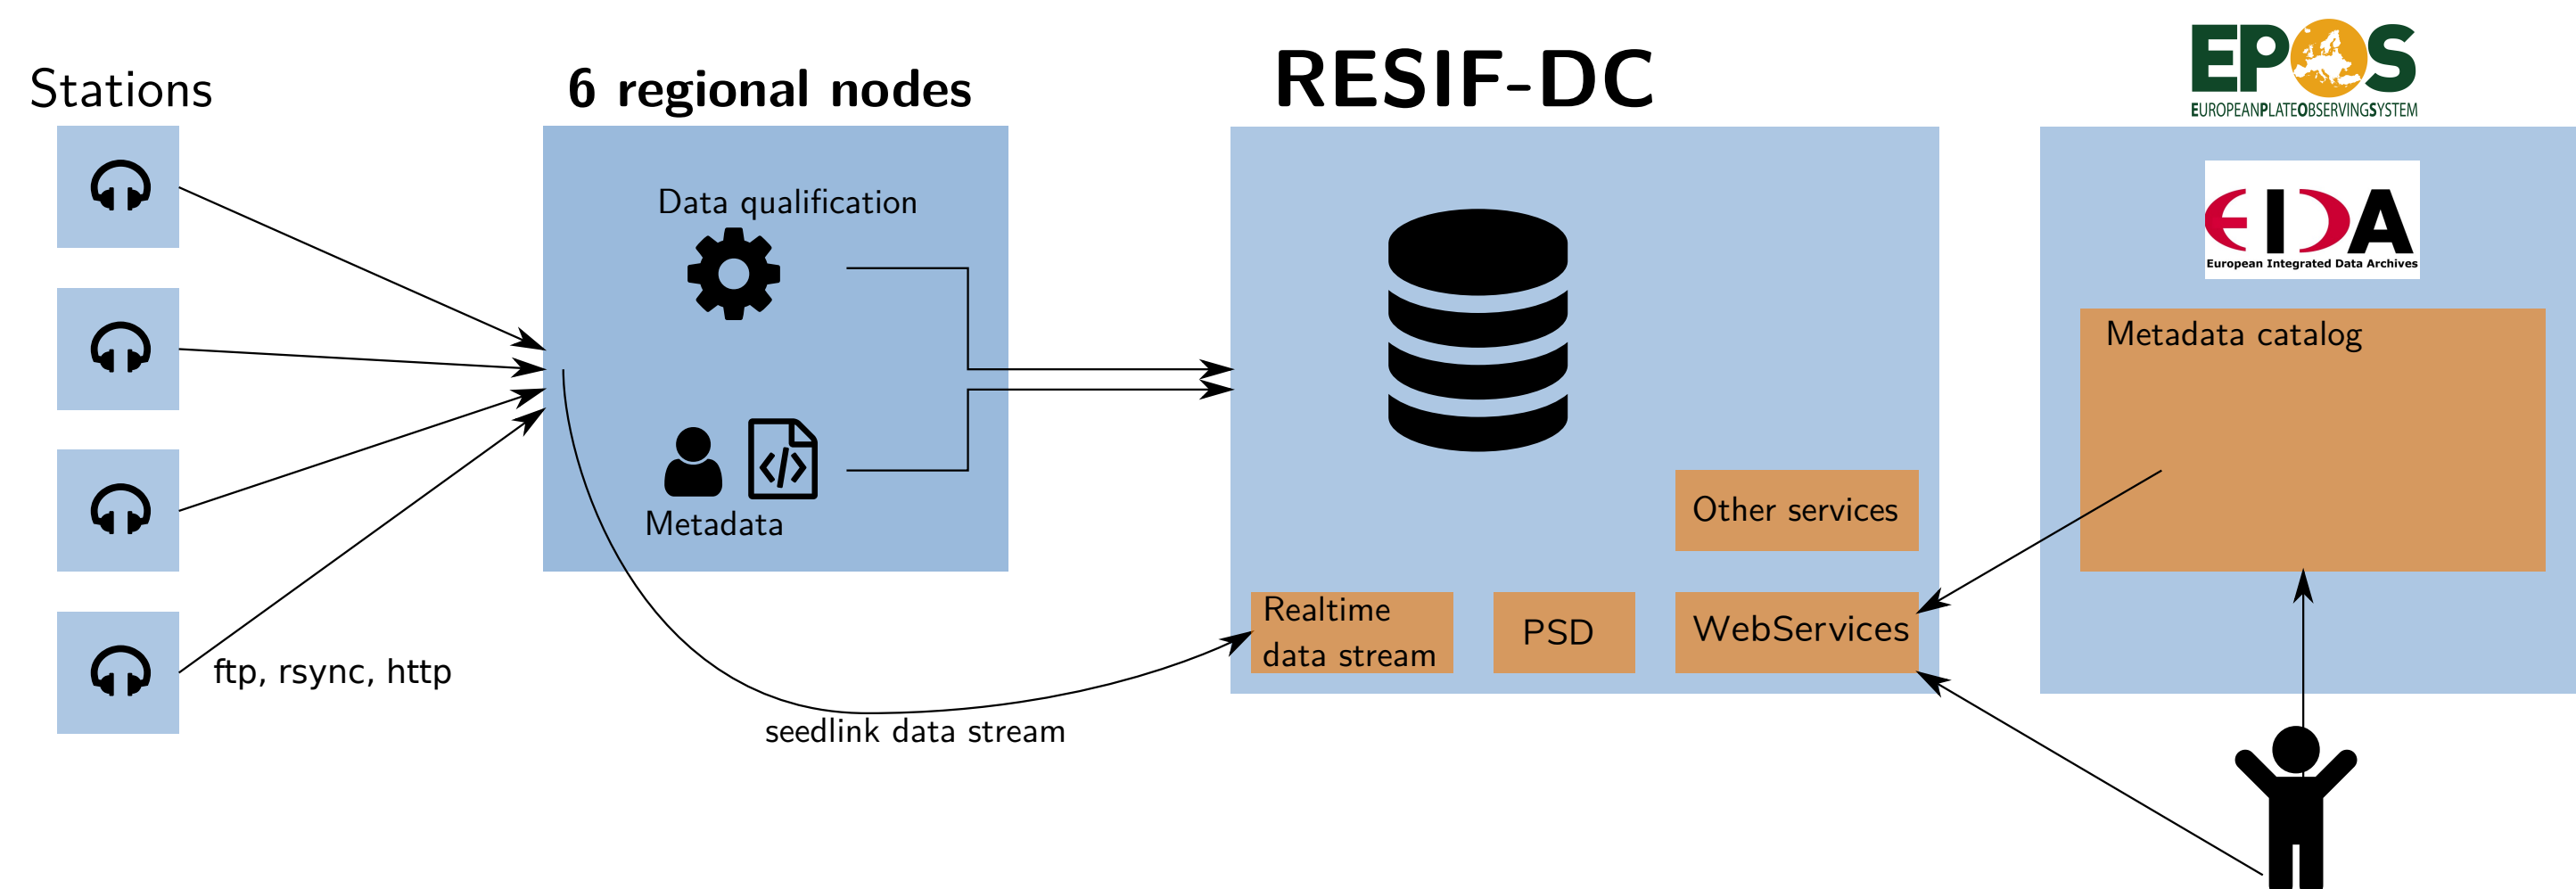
Stations

6 regional nodes

RESIF-DC

EPOS
EUROPEANPLATEOBSERVINGSYSTEM

Data qualification

Metadata

EIDA
European Integrated Data Archives

Metadata catalog

Other services

Realtime data stream

PSD

WebServices

ftp, rsync, http

seedlink data stream